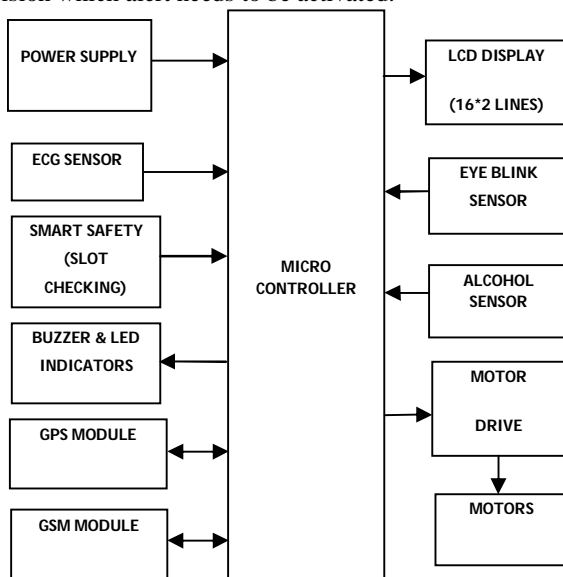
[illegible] which alert needs to be activated.

POWER SUPPLY

ECG SENSOR

SMART SAFETY (SLOT CHECKING)

BUZZER & LED INDICATORS

GPS MODULE

GSM MODULE

MICRO CONTROLLER

LCD DISPLAY (16*2 LINES)

EYE BLINK SENSOR

ALCOHOL SENSOR

MOTOR DRIVE

MOTORS